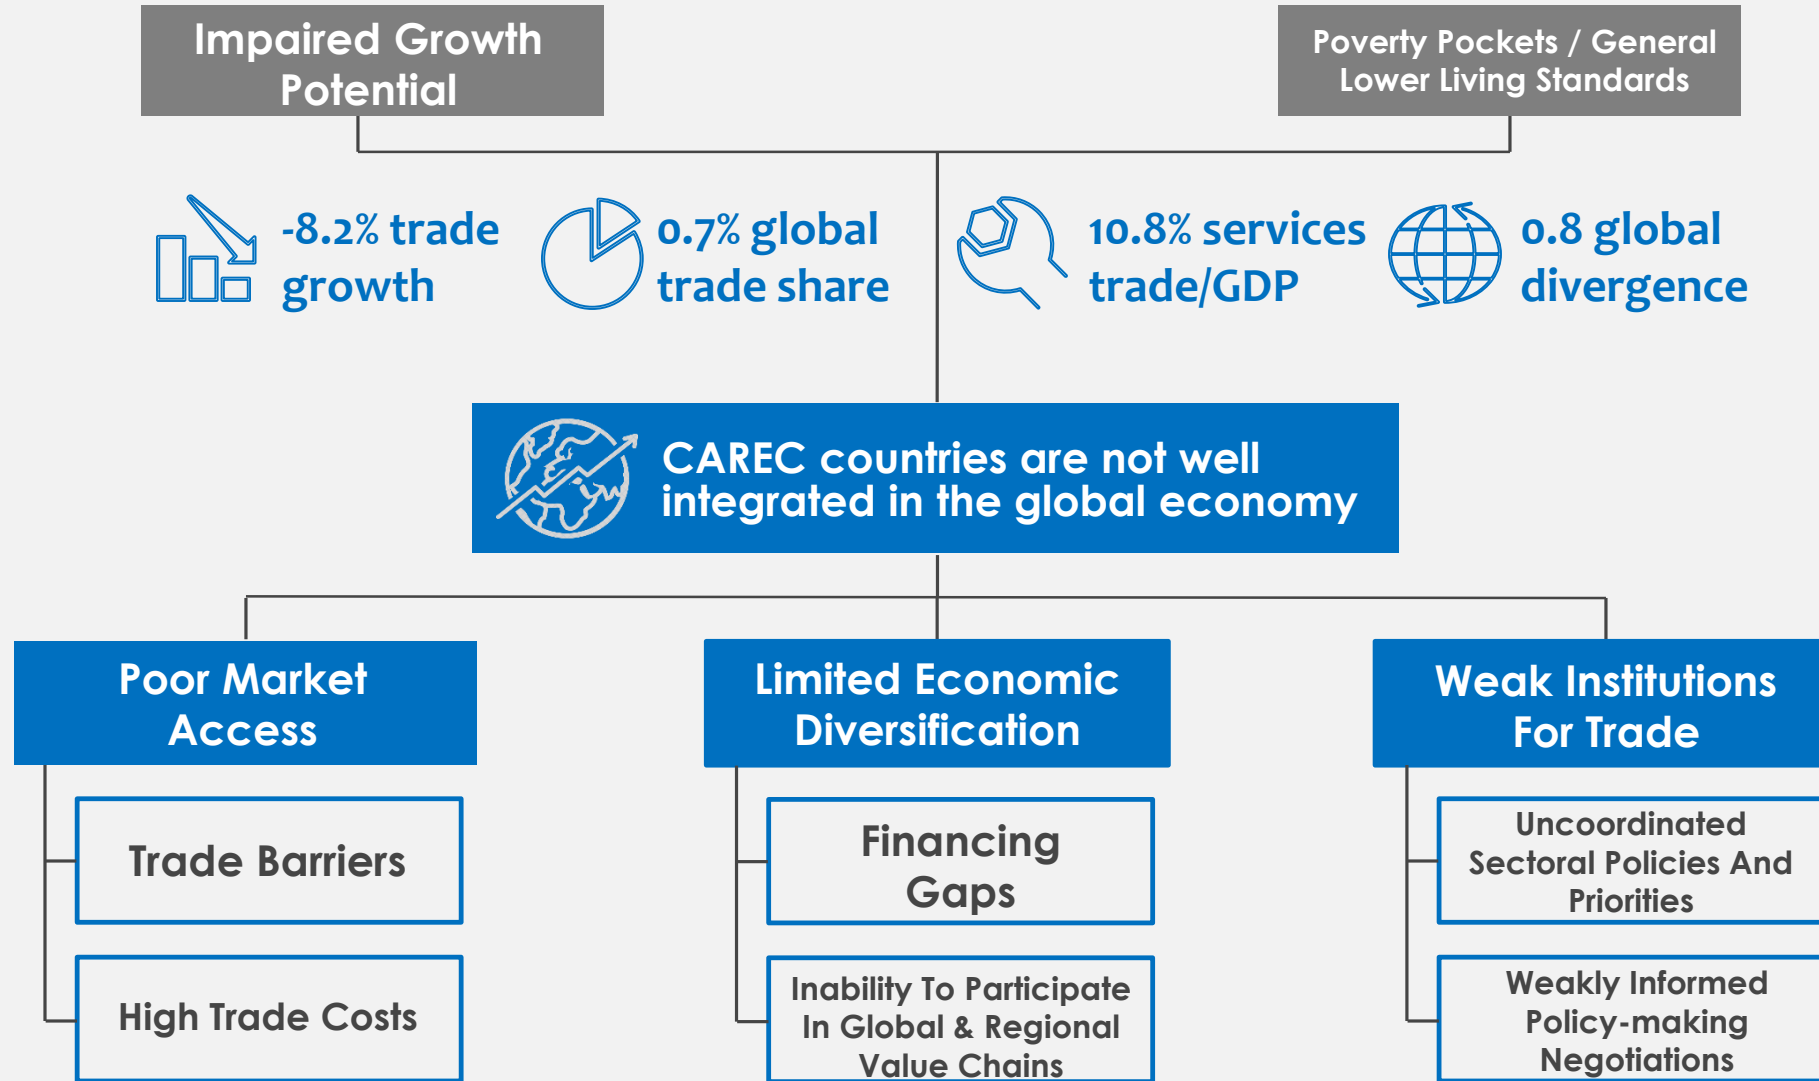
Impaired Growth Potential

Poverty Pockets / General Lower Living Standards

-8.2% trade growth

0.7% global trade share

10.8% services trade/GDP

0.8 global divergence

CAREC countries are not well integrated in the global economy

Poor Market Access

Trade Barriers

High Trade Costs

Limited Economic Diversification

Financing Gaps

Inability To Participate In Global & Regional Value Chains

Weak Institutions For Trade

Uncoordinated Sectoral Policies And Priorities

Weakly Informed Policy-making Negotiations